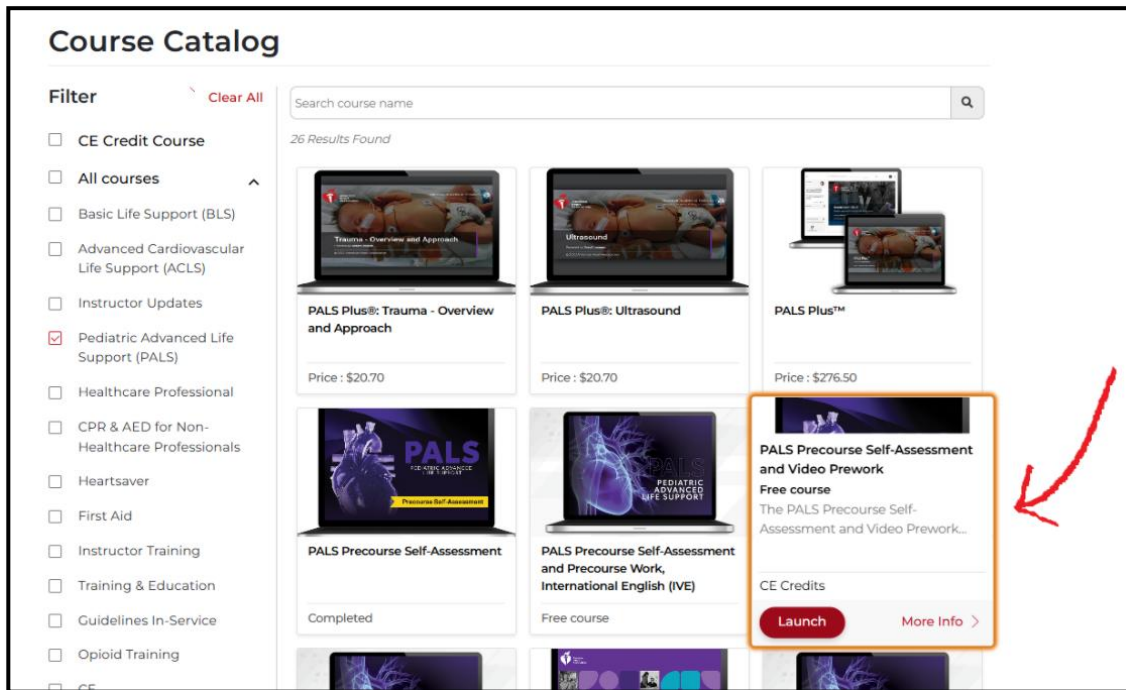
Course Catalog

Filter
Clear All

CE Credit Course
All courses
Basic Life Support (BLS)
Advanced Cardiovascular Life Support (ACLS)
Instructor Updates
Pediatric Advanced Life Support (PALS)
Healthcare Professional
CPR & AED for Non-Healthcare Professionals
Heartsaver
First Aid
Instructor Training
Training & Education
Guidelines In-Service
Opioid Training
CE

Search course name

26 Results Found

Trauma - Overview and Approach

PALS Plus®: Trauma - Overview and Approach

Price : $20.70

Ultrasound

PALS Plus®: Ultrasound

Price : $20.70

PALS Plus™

Price : $276.50

PALS
PEDIATRIC ADVANCED LIFE SUPPORT
Precourse Self-Assessment

PALS Precourse Self-Assessment

Completed

PALS
PEDIATRIC ADVANCED LIFE SUPPORT

PALS Precourse Self-Assessment and Precourse Work, International English (IVE)

Free course

PALS Precourse Self-Assessment and Video Prework
Free course
The PALS Precourse Self-Assessment and Video Prework...

CE Credits

Launch
More Info >